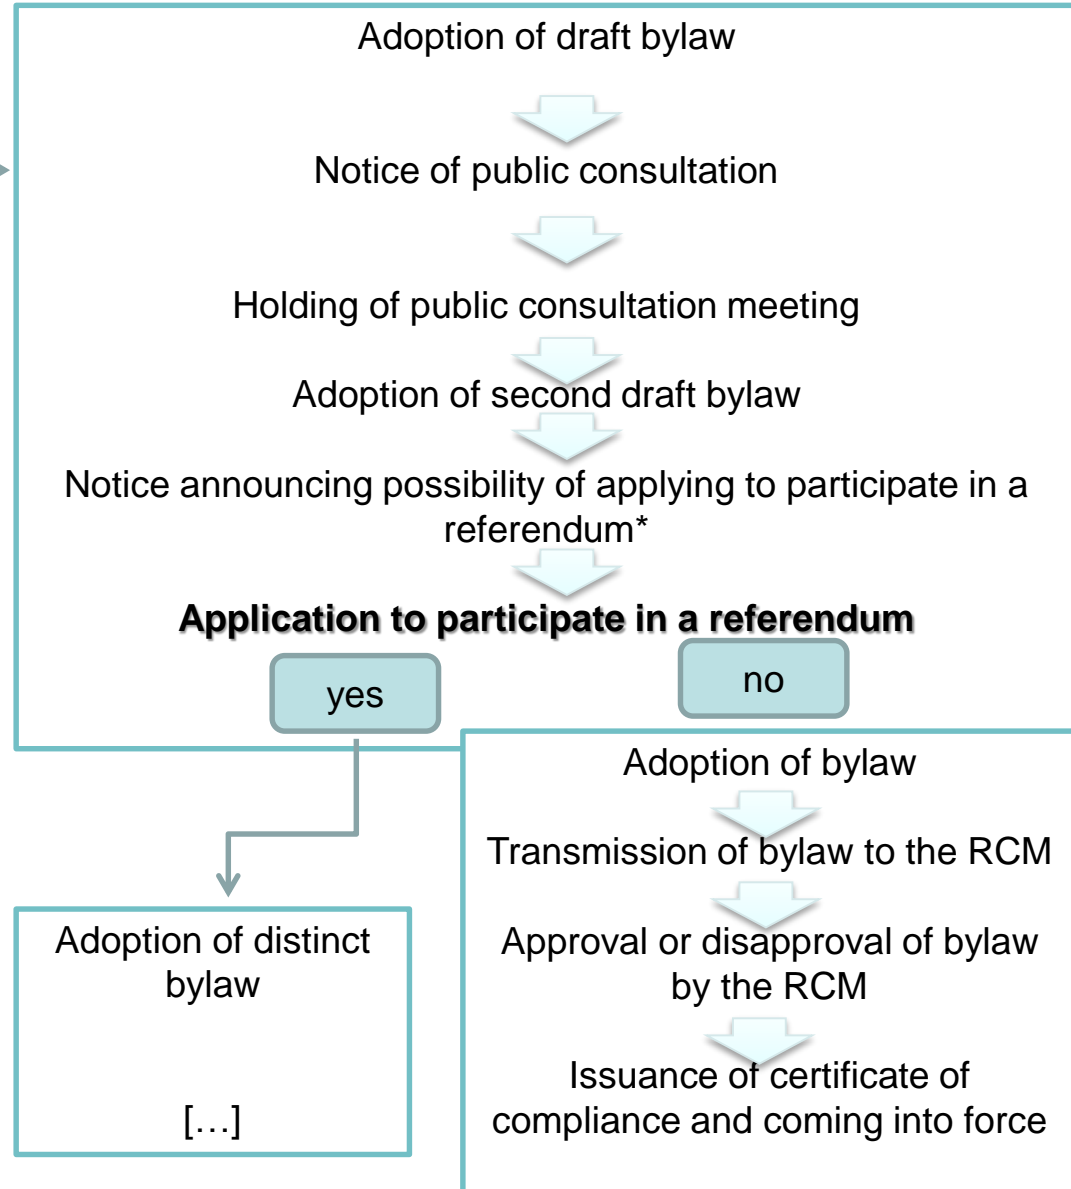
Adoption of draft bylaw

Notice of public consultation

Holding of public consultation meeting

Adoption of second draft bylaw

Notice announcing possibility of applying to participate in a referendum*

**Application to participate in a referendum**

yes

no

Adoption of bylaw

Transmission of bylaw to the RCM

Approval or disapproval of bylaw by the RCM

Issuance of certificate of compliance and coming into force

Adoption of distinct bylaw

[…]